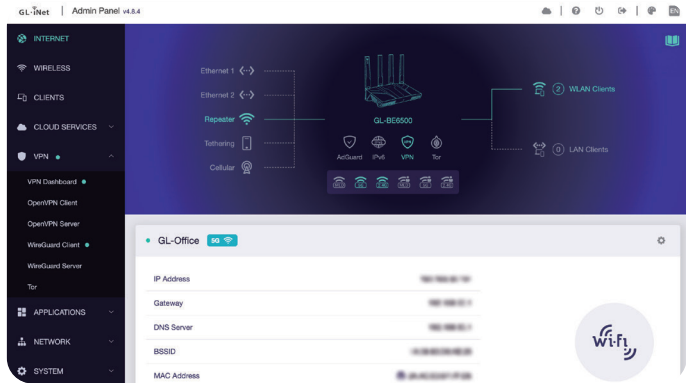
GL·iNet | Admin Panel v4.8.4

EN

INTERNET
WIRELESS
CLIENTS
CLOUD SERVICES
VPN
VPN Dashboard
OpenVPN Client
OpenVPN Server
WireGuard Client
WireGuard Server
Tor
APPLICATIONS
NETWORK
SYSTEM

Ethernet 1 <··>
Ethernet 2 <··>
Repeater
Tethering
Cellular

GL-BE6500

AdGuard IPv6 VPN Tor

2 WLAN Clients
0 LAN Clients

GL-Office 5G

IP Address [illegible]
Gateway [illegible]
DNS Server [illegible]
BSSID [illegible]
MAC Address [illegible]

Wi-Fi